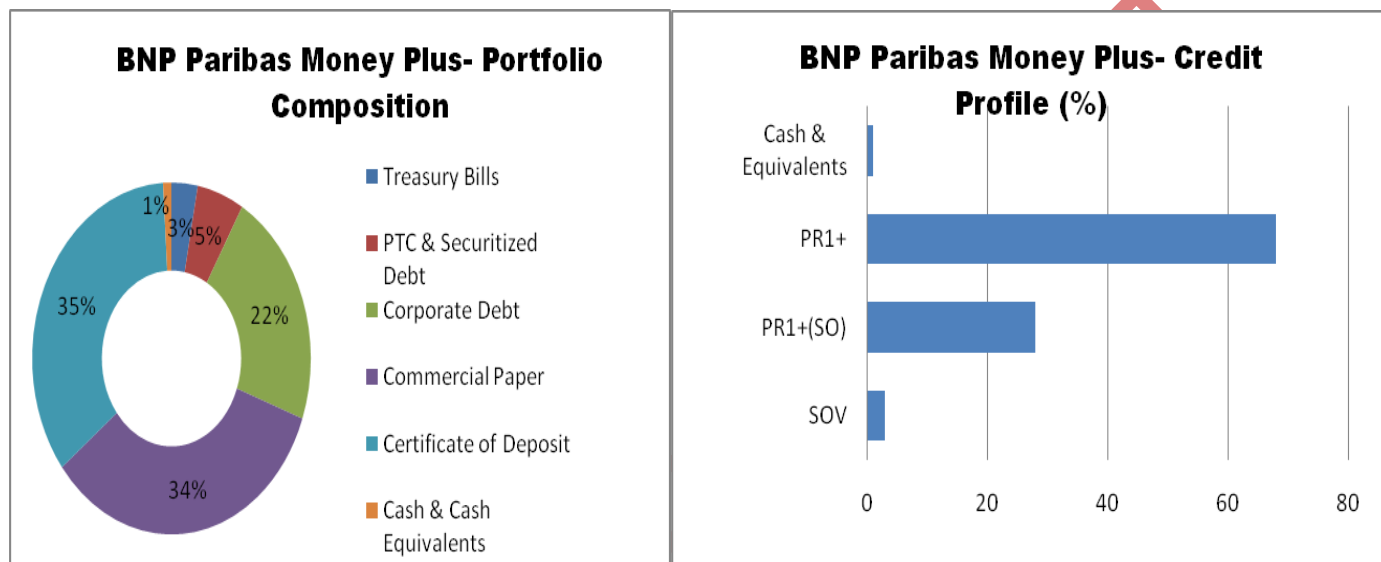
BNP Paribas Money Plus- Portfolio Composition

1%
3%
5%
22%
34%
35%

Treasury Bills
PTC & Securitized Debt
Corporate Debt
Commercial Paper
Certificate of Deposit
Cash & Cash Equivalents

BNP Paribas Money Plus- Credit Profile (%)

Cash & Equivalents
PR1+
PR1+(SO)
SOV

0
20
40
60
80